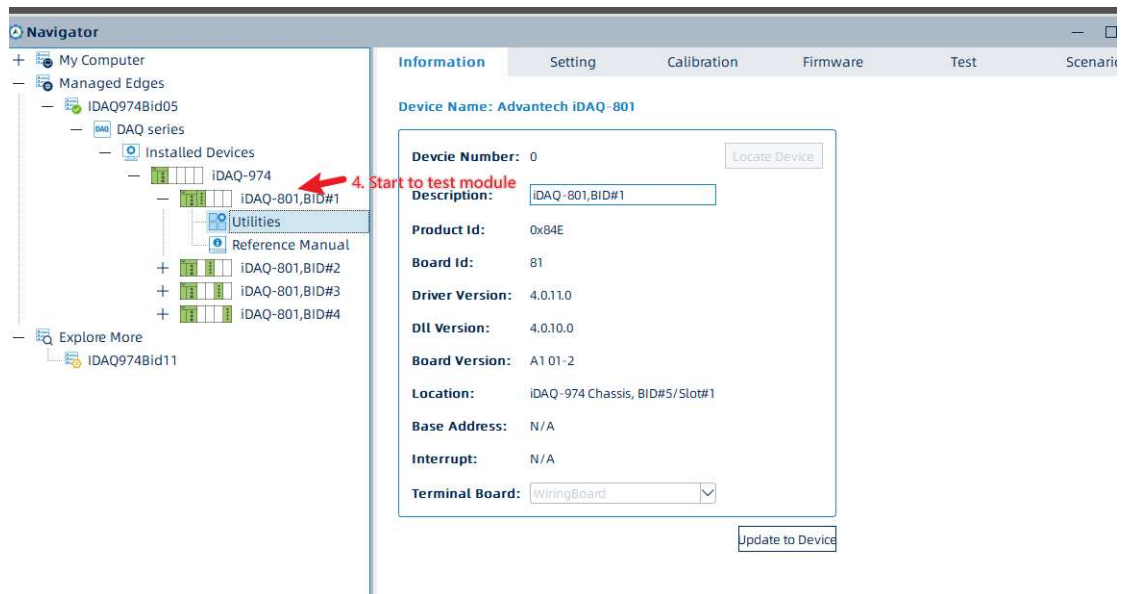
Navigator

My Computer
Managed Edges
IDAQ974Bid05
DAQ
DAQ series
Installed Devices
iDAQ-974
iDAQ-801,BID#1
Utilities
Reference Manual
iDAQ-801,BID#2
iDAQ-801,BID#3
iDAQ-801,BID#4
Explore More
IDAQ974Bid11

4. Start to test module

Information | Setting | Calibration | Firmware | Test | Scenari

Device Name: Advantech iDAQ-801

Devcie Number: 0
Locate Device
Description: iDAQ-801,BID#1
Product Id: 0x84E
Board Id: 81
Driver Version: 4.0.11.0
Dll Version: 4.0.10.0
Board Version: A1 01-2
Location: iDAQ-974 Chassis, BID#5/Slot#1
Base Address: N/A
Interrupt: N/A
Terminal Board: WiringBoard

Update to Device